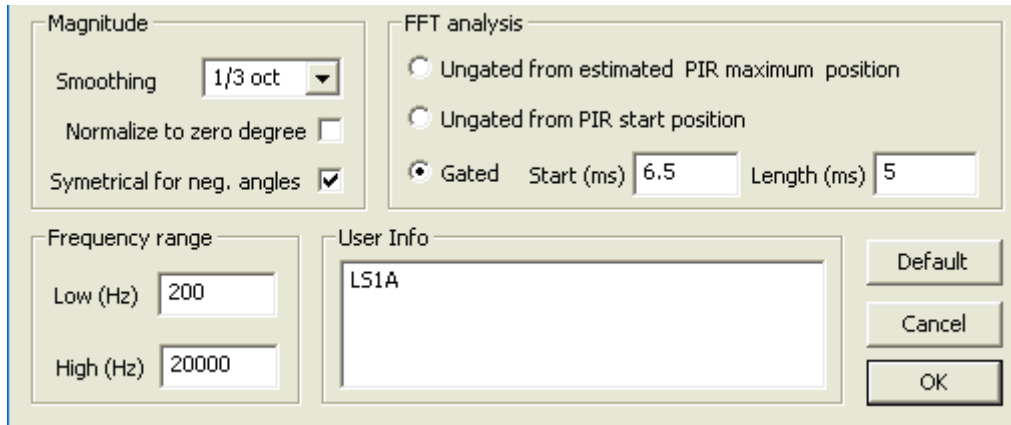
Magnitude

Smoothing 1/3 oct

Normalize to zero degree

Symetrical for neg. angles

FFT analysis

Ungated from estimated PIR maximum position

Ungated from PIR start position

Gated Start (ms) 6.5 Length (ms) 5

Frequency range

Low (Hz) 200

High (Hz) 20000

User Info

LS1A

Default

Cancel

OK